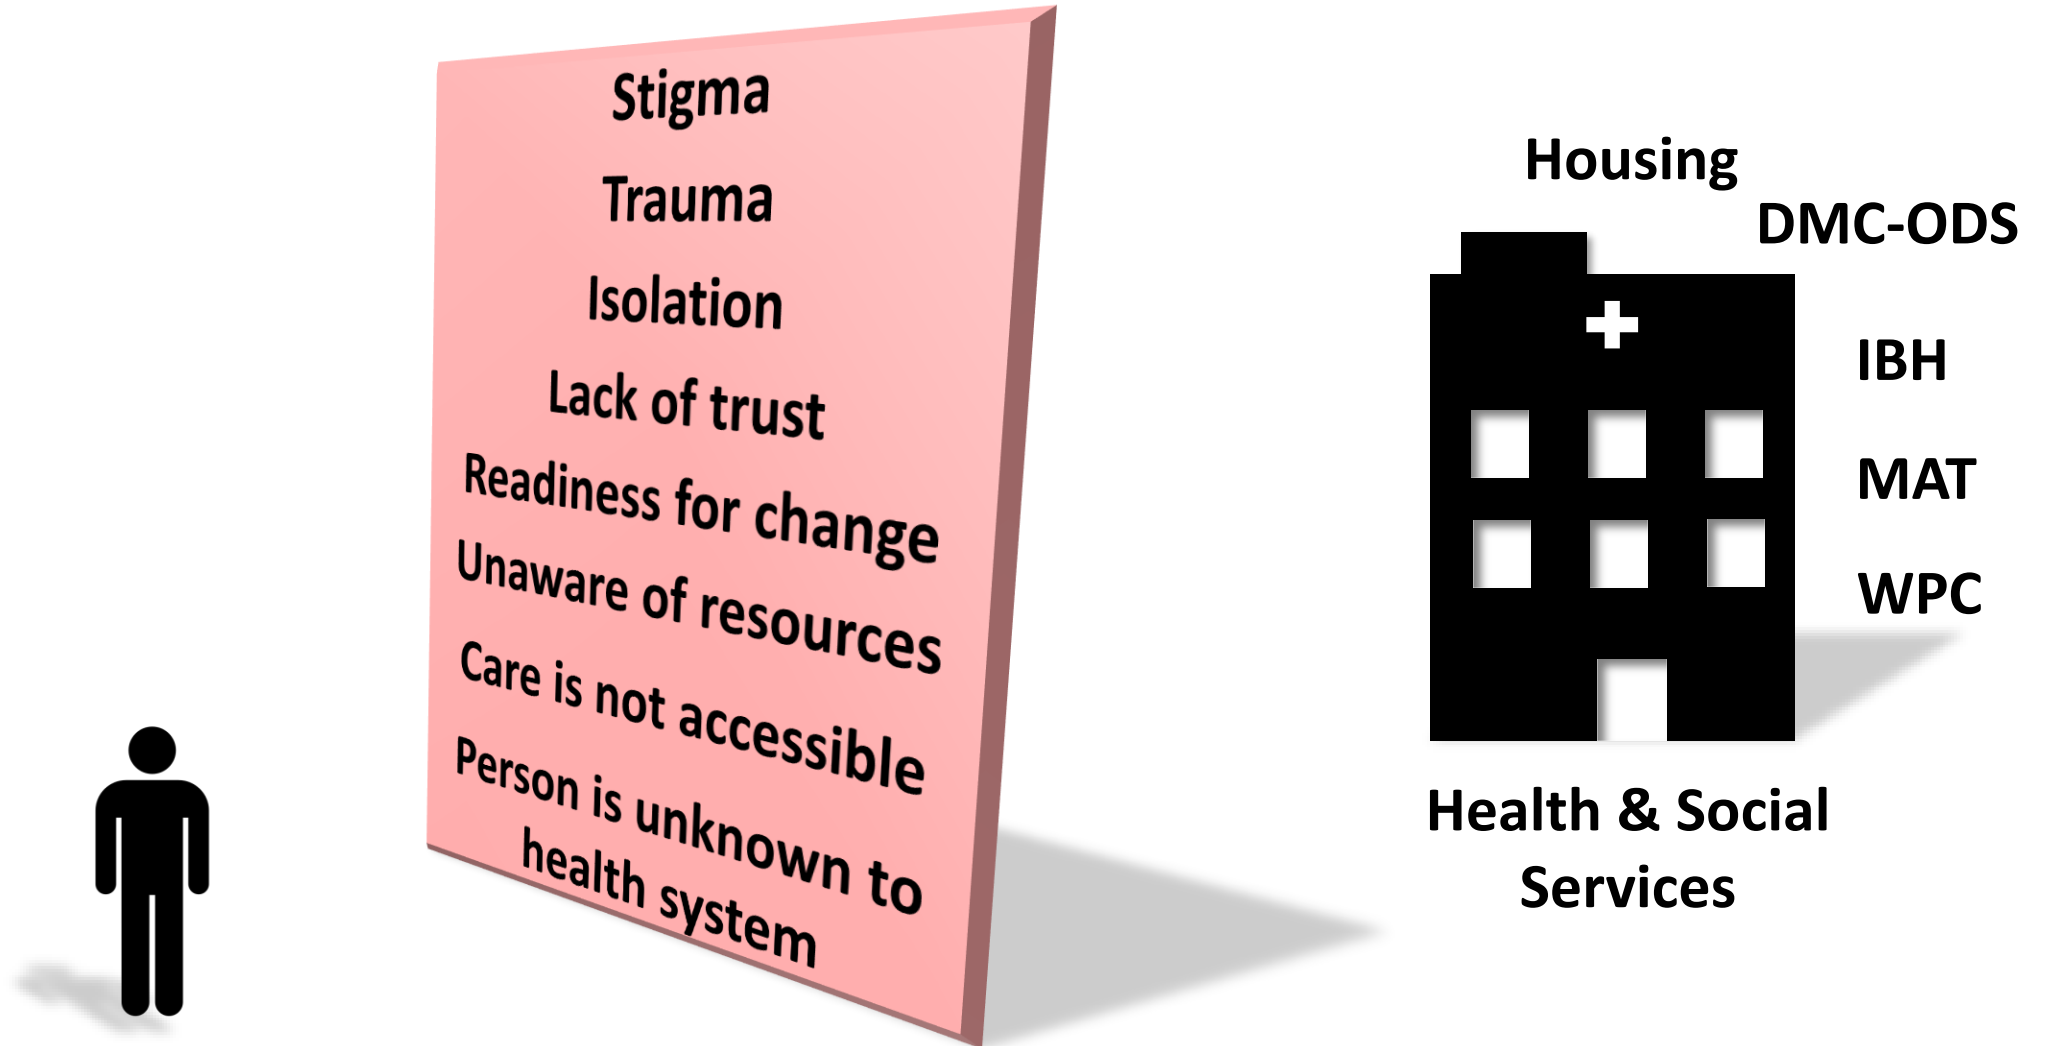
Stigma

Trauma

Isolation

Lack of trust

Readiness for change

Unaware of resources

Care is not accessible

Person is unknown to health system

Housing

DMC-ODS

IBH

MAT

WPC

Health & Social Services